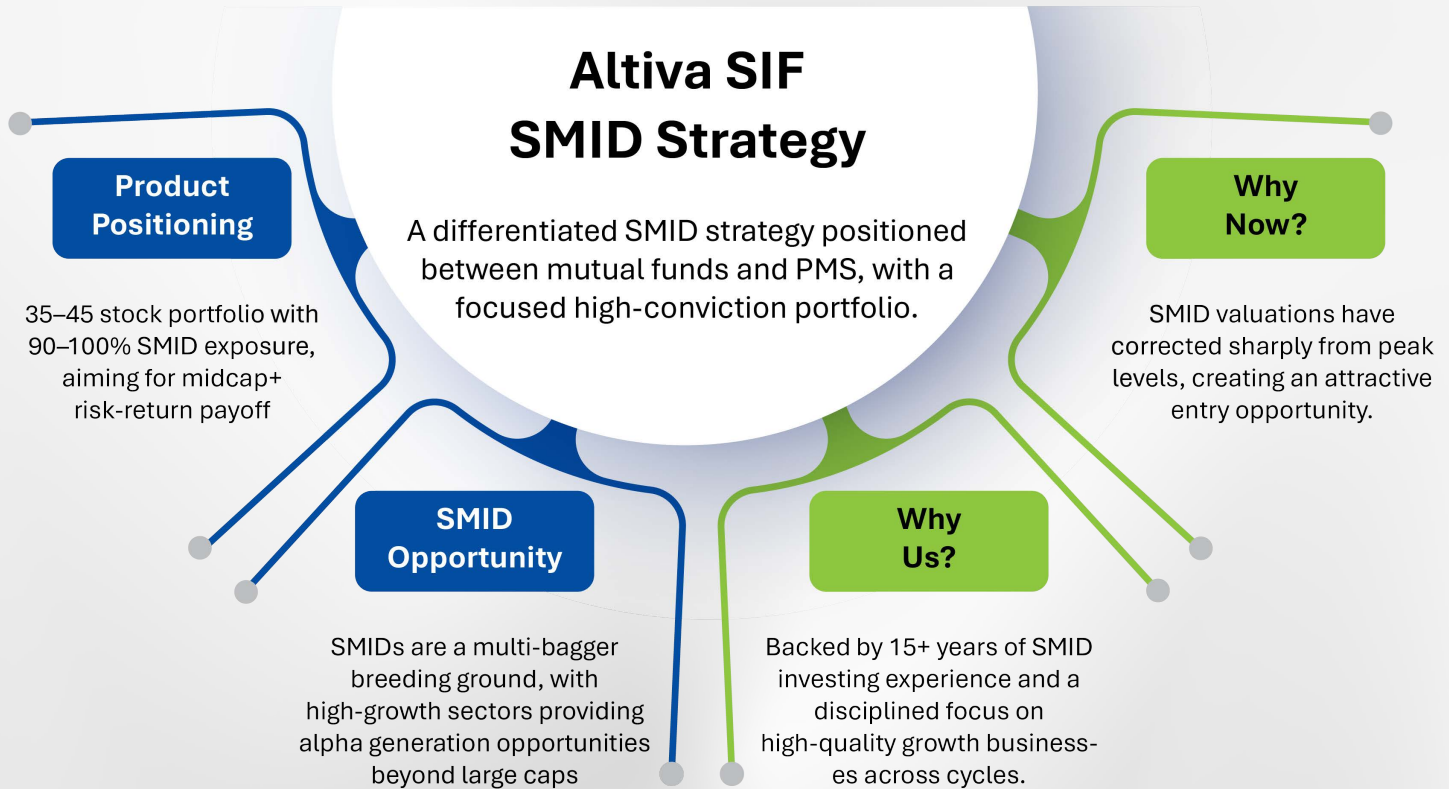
Altiva SIF
SMID Strategy

A differentiated SMID strategy positioned between mutual funds and PMS, with a focused high-conviction portfolio.

Product Positioning

35–45 stock portfolio with 90–100% SMID exposure, aiming for midcap+ risk-return payoff

SMID Opportunity

SMIDs are a multi-bagger breeding ground, with high-growth sectors providing alpha generation opportunities beyond large caps

Why Us?

Backed by 15+ years of SMID investing experience and a disciplined focus on high-quality growth businesses across cycles.

Why Now?

SMID valuations have corrected sharply from peak levels, creating an attractive entry opportunity.